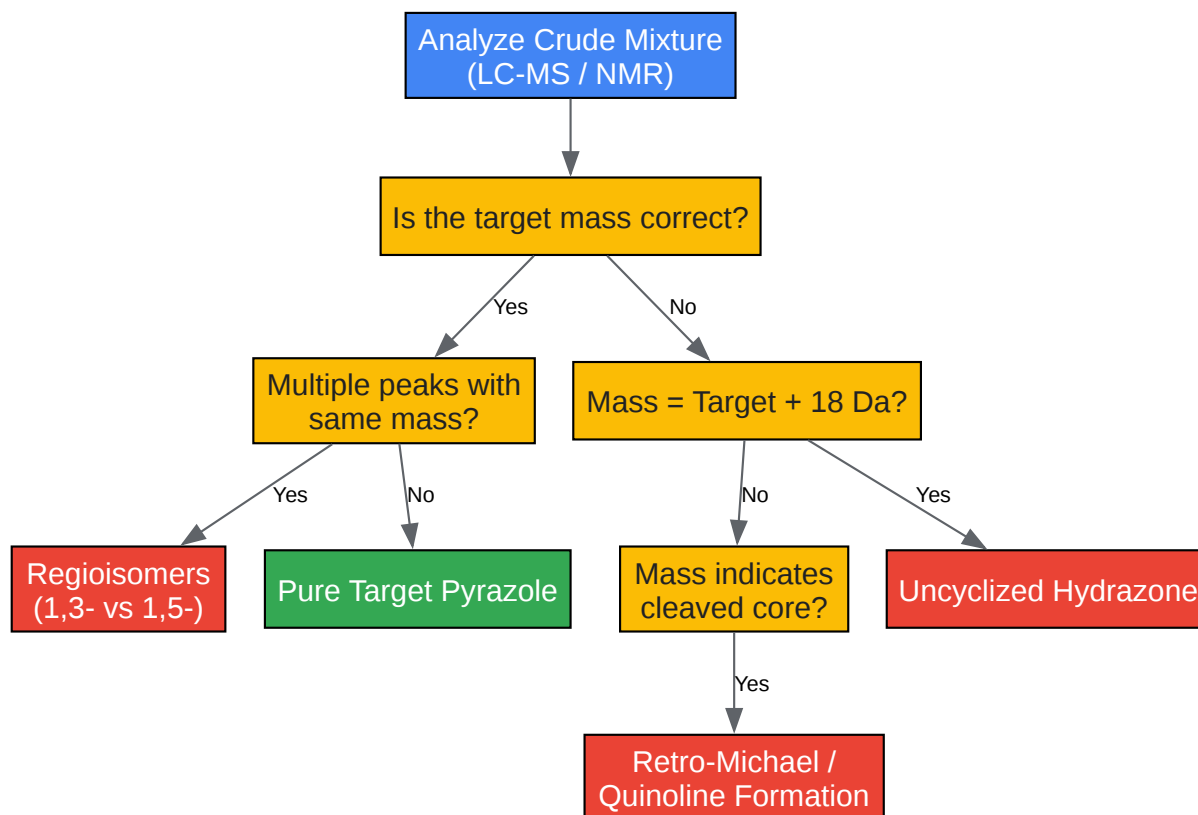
Analyze Crude Mixture (LC-MS / NMR)

Is the target mass correct?

Yes

No

Multiple peaks with same mass?

Mass = Target + 18 Da?

Yes

No

No

Yes

Regioisomers (1,3- vs 1,5-)

Pure Target Pyrazole

Mass indicates cleaved core?

Uncyclized Hydrazone

Yes

Retro-Michael / Quinoline Formation